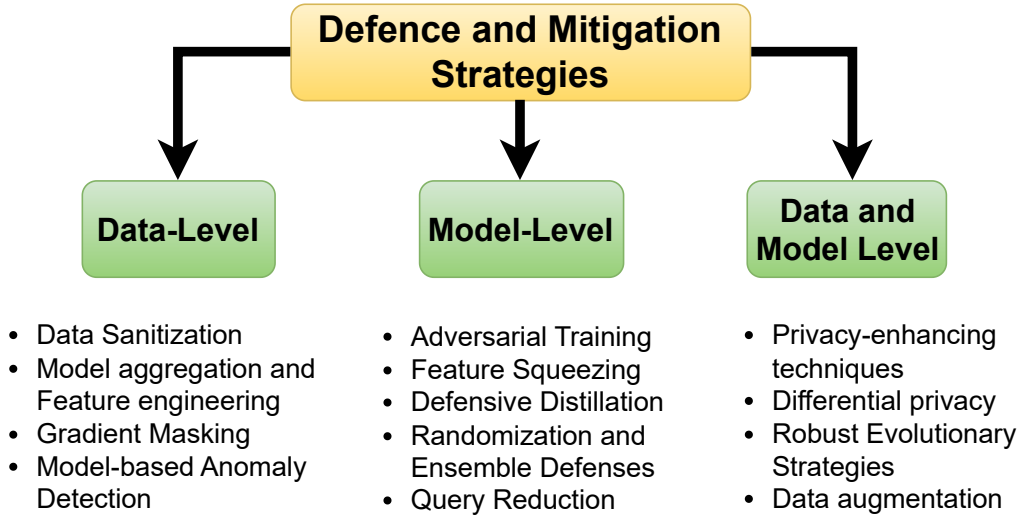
Defence and Mitigation Strategies

Data-Level

Model-Level

Data and Model Level

- Data Sanitization
- Model aggregation and Feature engineering
- Gradient Masking
- Model-based Anomaly Detection

- Adversarial Training
- Feature Squeezing
- Defensive Distillation
- Randomization and Ensemble Defenses
- Query Reduction

- Privacy-enhancing techniques
- Differential privacy
- Robust Evolutionary Strategies
- Data augmentation